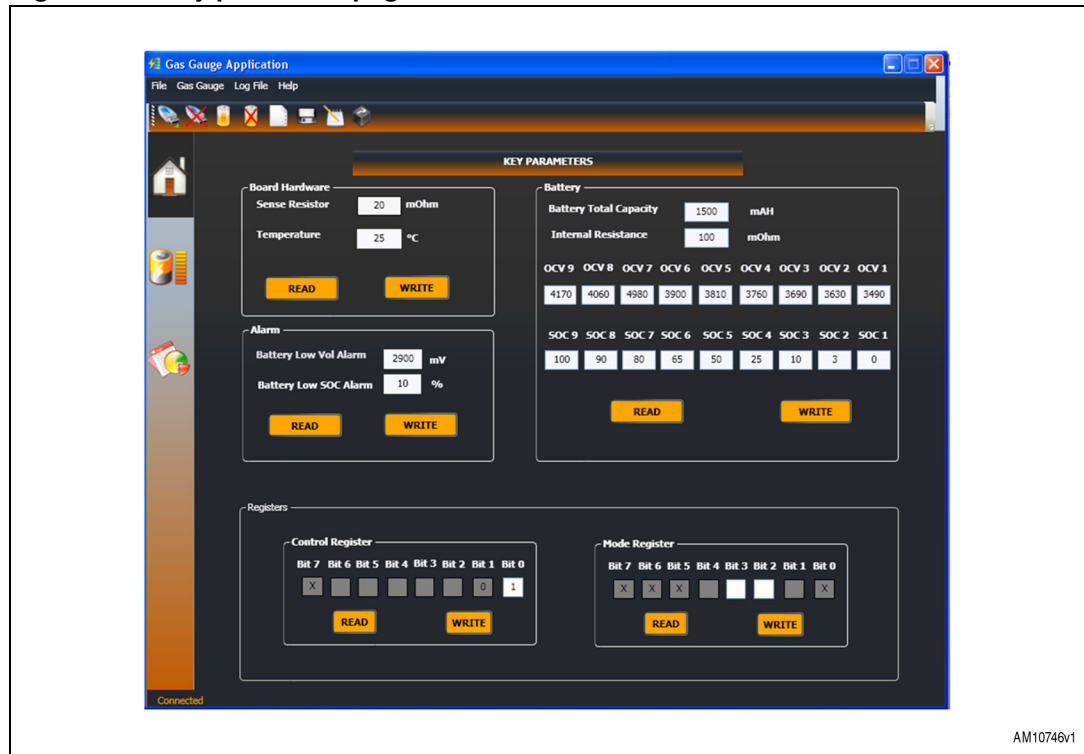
Gas Gauge Application

File Gas Gauge Log File Help

KEY PARAMETERS

Board Hardware

Sense Resistor 20 mOhm

Temperature 25 °C

READ WRITE

Alarm

Battery Low Vol Alarm 2900 mV

Battery Low SOC Alarm 10 %

READ WRITE

Battery

Battery Total Capacity 1500 mAH

Internal Resistance 100 mOhm

| OCV 9 | OCV 8 | OCV 7 | OCV 6 | OCV 5 | OCV 4 | OCV 3 | OCV 2 | OCV 1 |
|---|---|---|---|---|---|---|---|---|
| 4170 | 4060 | 4980 | 3900 | 3810 | 3760 | 3690 | 3630 | 3490 |

| SOC 9 | SOC 8 | SOC 7 | SOC 6 | SOC 5 | SOC 4 | SOC 3 | SOC 2 | SOC 1 |
|---|---|---|---|---|---|---|---|---|
| 100 | 90 | 80 | 65 | 50 | 25 | 10 | 3 | 0 |

READ WRITE

Registers

Control Register

| Bit 7 | Bit 6 | Bit 5 | Bit 4 | Bit 3 | Bit 2 | Bit 1 | Bit 0 |
|---|---|---|---|---|---|---|---|
| X | | | | | | 0 | 1 |

READ WRITE

Mode Register

| Bit 7 | Bit 6 | Bit 5 | Bit 4 | Bit 3 | Bit 2 | Bit 1 | Bit 0 |
|---|---|---|---|---|---|---|---|
| X | X | X | | | | | X |

READ WRITE

Connected

AM10746v1